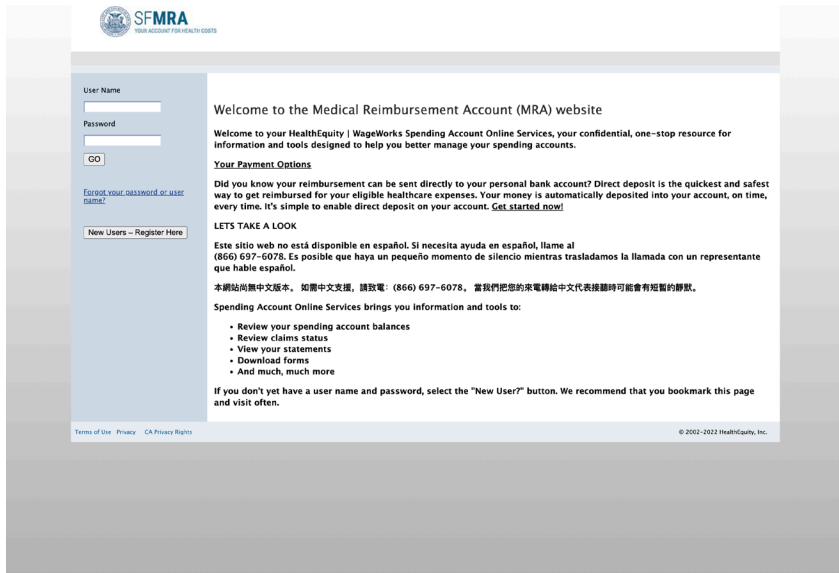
SFMRA
YOUR ACCOUNT FOR HEALTH COSTS

User Name

Password

GO

Forgot your password or user name?

New Users – Register Here

Welcome to the Medical Reimbursement Account (MRA) website

Welcome to your HealthEquity | WageWorks Spending Account Online Services, your confidential, one-stop resource for information and tools designed to help you better manage your spending accounts.

Your Payment Options

Did you know your reimbursement can be sent directly to your personal bank account? Direct deposit is the quickest and safest way to get reimbursed for your eligible healthcare expenses. Your money is automatically deposited into your account, on time, every time. It's simple to enable direct deposit on your account. Get started now!

LETS TAKE A LOOK

Este sitio web no está disponible en español. Si necesita ayuda en español, llame al (866) 697-6078. Es posible que haya un pequeño momento de silencio mientras trasladamos la llamada con un representante que hable español.

本網站尚無中文版本。 如需中文支援，請致電：(866) 697-6078。 當我們把您的來電轉給中文代表接聽時可能會有短暫的靜默。

Spending Account Online Services brings you information and tools to:

• Review your spending account balances
• Review claims status
• View your statements
• Download forms
• And much, much more

If you don't yet have a user name and password, select the "New User?" button. We recommend that you bookmark this page and visit often.

Terms of Use Privacy CA Privacy Rights

© 2002-2022 HealthEquity, Inc.